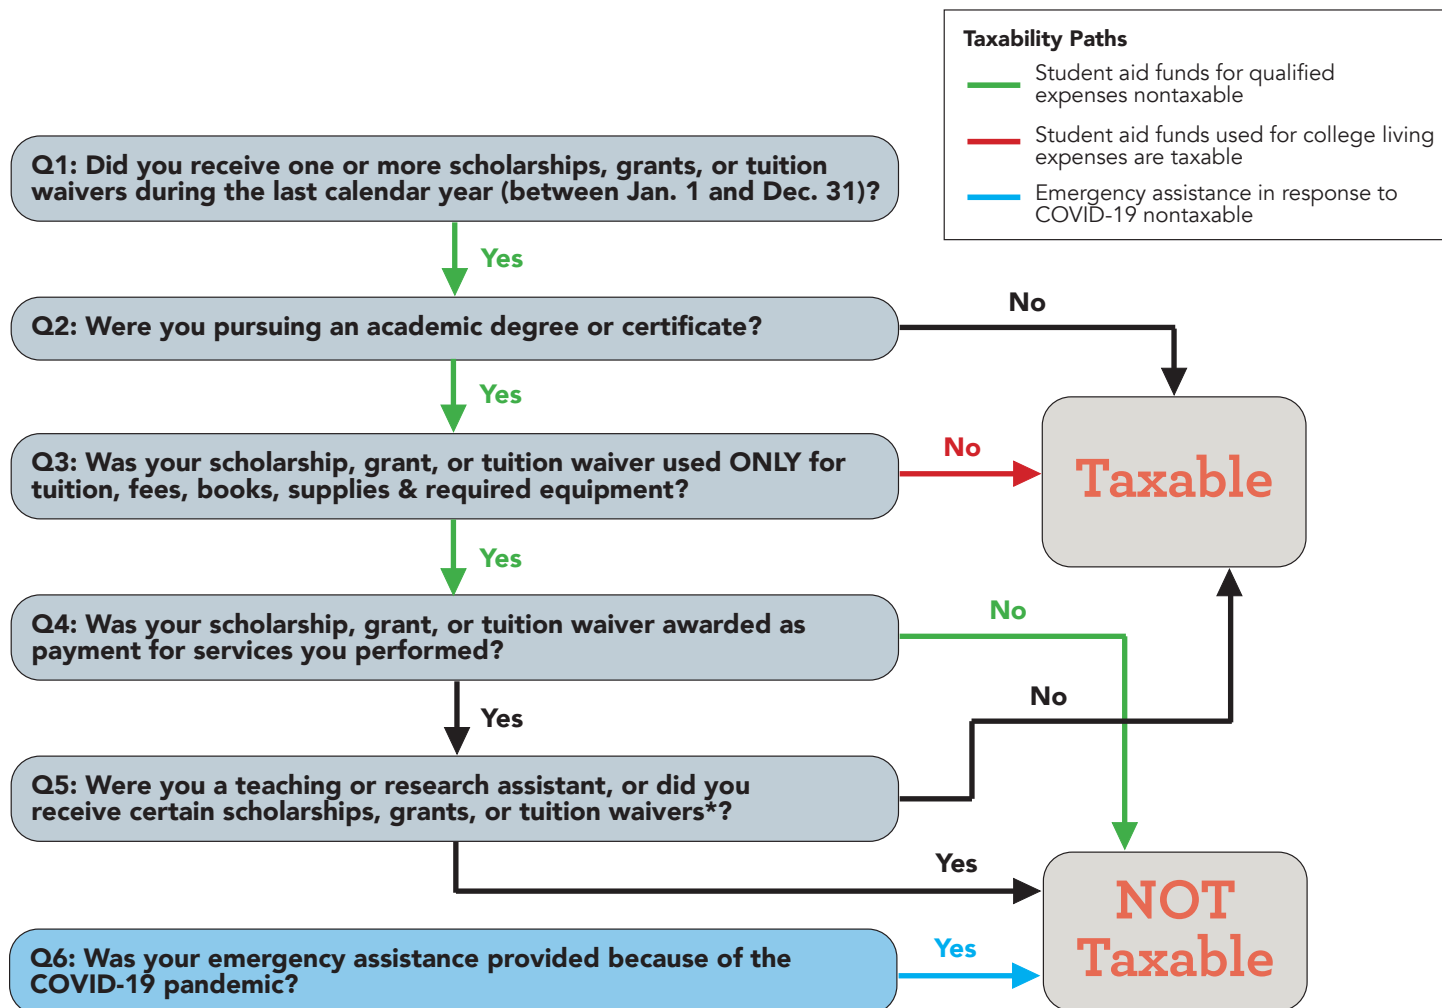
Taxability Paths

Student aid funds for qualified expenses nontaxable

Student aid funds used for college living expenses are taxable

Emergency assistance in response to COVID-19 nontaxable

Q1: Did you receive one or more scholarships, grants, or tuition waivers during the last calendar year (between Jan. 1 and Dec. 31)?

Yes

Q2: Were you pursuing an academic degree or certificate?

No

Yes

Q3: Was your scholarship, grant, or tuition waiver used ONLY for tuition, fees, books, supplies & required equipment?

No

Taxable

Yes

Q4: Was your scholarship, grant, or tuition waiver awarded as payment for services you performed?

No

Yes

No

Q5: Were you a teaching or research assistant, or did you receive certain scholarships, grants, or tuition waivers*?

Yes

NOT Taxable

Q6: Was your emergency assistance provided because of the COVID-19 pandemic?

Yes